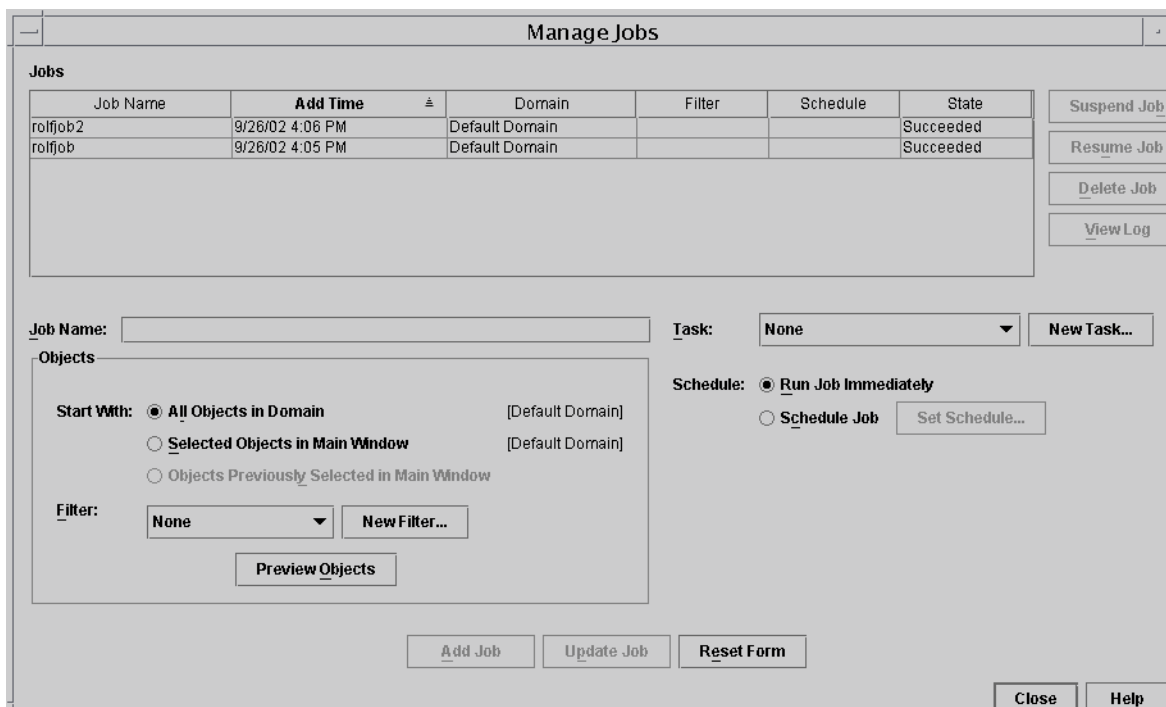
Manage Jobs

Jobs

| Job Name | Add Time | Domain | Filter | Schedule | State |
|---|---|---|---|---|---|
| rolfjob2 | 9/26/02 4:06 PM | Default Domain | | | Succeeded |
| rolfjob | 9/26/02 4:05 PM | Default Domain | | | Succeeded |

Suspend Job
Resume Job
Delete Job
View Log

Job Name:

Task: None
New Task...

Objects

Start With: All Objects in Domain [Default Domain]
Selected Objects in Main Window [Default Domain]
Objects Previously Selected in Main Window

Filter: None
New Filter...

Preview Objects

Schedule: Run Job Immediately
Schedule Job
Set Schedule...

Add Job
Update Job
Reset Form

Close
Help